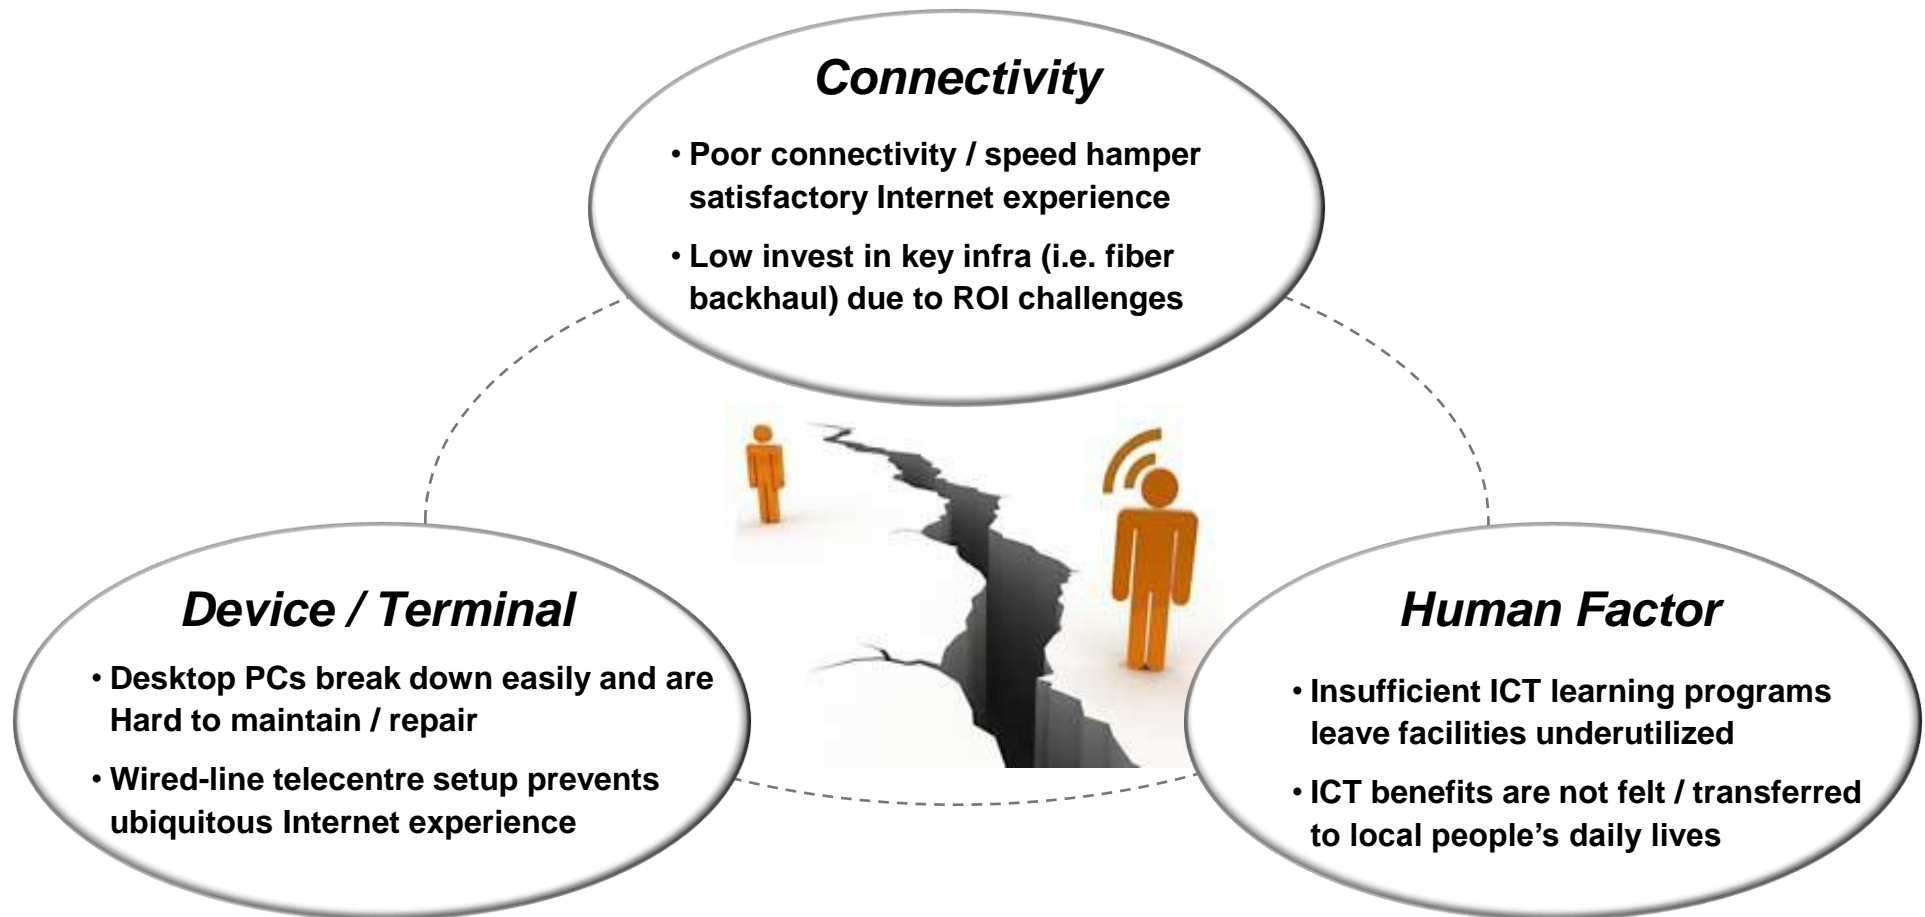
Connectivity

• Poor connectivity / speed hamper satisfactory Internet experience

• Low invest in key infra (i.e. fiber backhaul) due to ROI challenges

Device / Terminal

• Desktop PCs break down easily and are Hard to maintain / repair

• Wired-line telecentre setup prevents ubiquitous Internet experience

Human Factor

• Insufficient ICT learning programs leave facilities underutilized

• ICT benefits are not felt / transferred to local people's daily lives